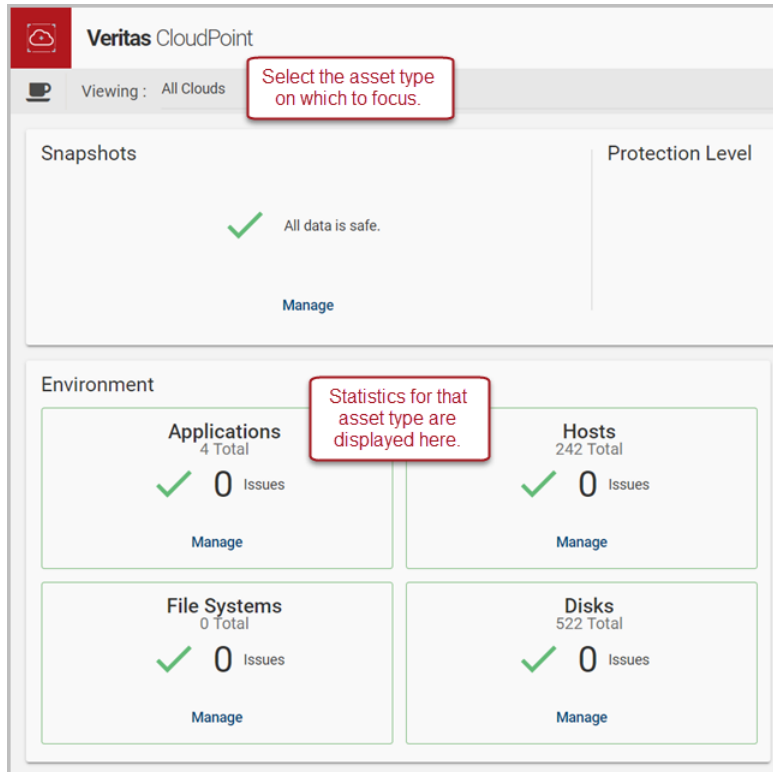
Veritas CloudPoint

Viewing : All Clouds

Select the asset type on which to focus.

Snapshots

All data is safe.

Manage

Protection Level

Environment

Statistics for that asset type are displayed here.

Applications
4 Total
0 Issues
Manage

Hosts
242 Total
0 Issues
Manage

File Systems
0 Total
0 Issues
Manage

Disks
522 Total
0 Issues
Manage